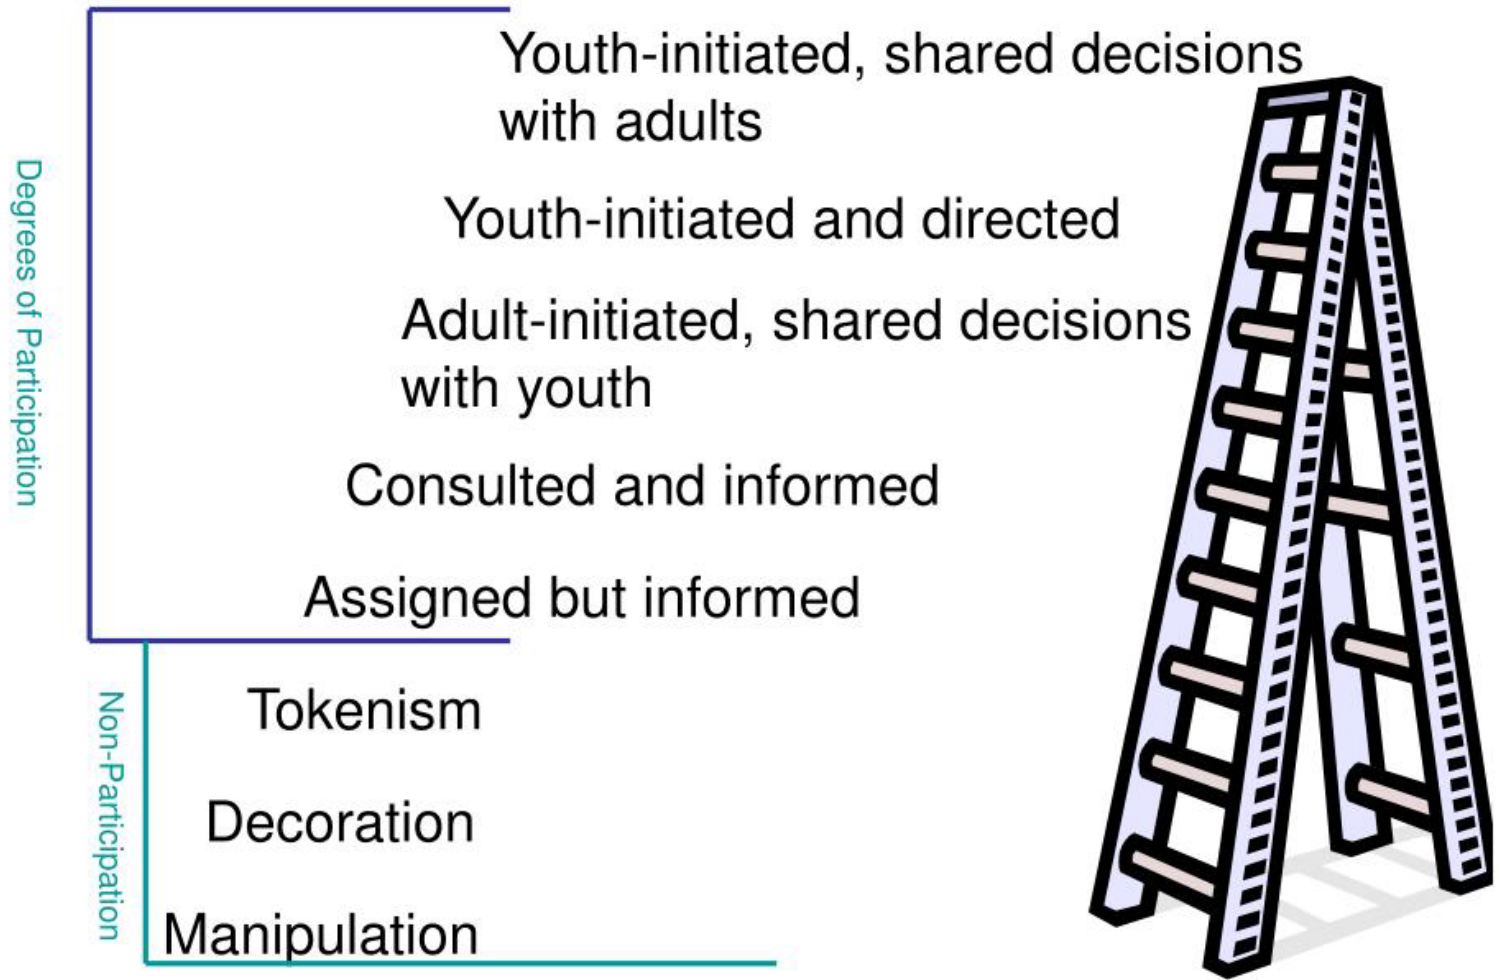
Degrees of Participation

Youth-initiated, shared decisions with adults

Youth-initiated and directed

Adult-initiated, shared decisions with youth

Consulted and informed

Assigned but informed

Non-Participation

Tokenism

Decoration

Manipulation